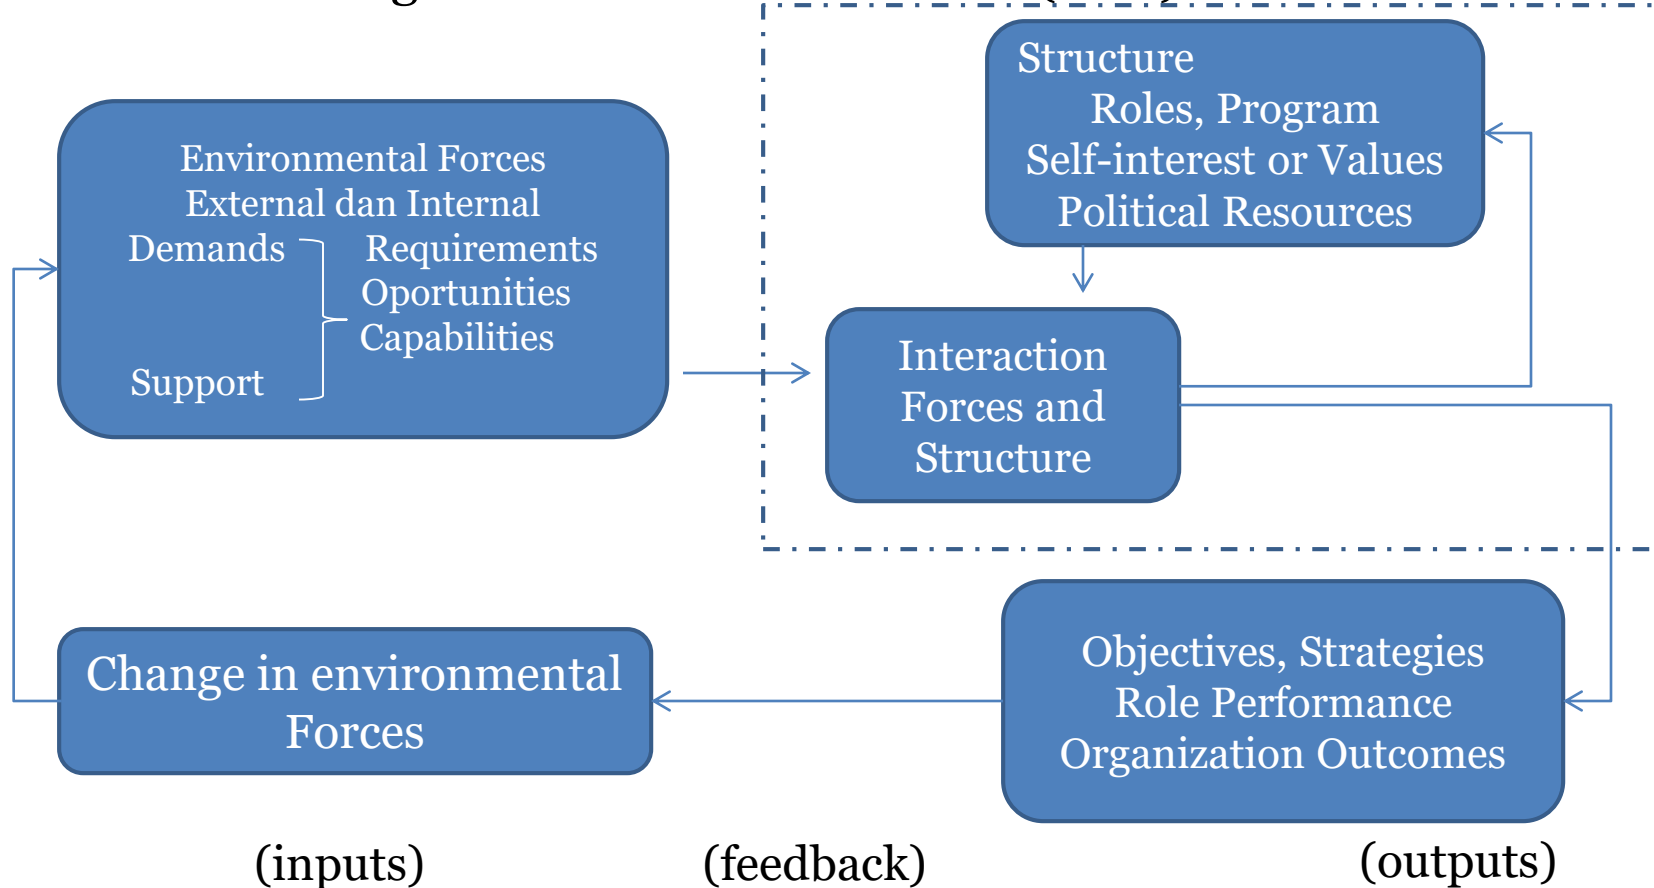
Environmental Forces
External dan Internal
Demands
Support
Requirements
Oportunities
Capabilities

Structure
Roles, Program
Self-interest or Values
Political Resources

Interaction Forces and Structure

Objectives, Strategies
Role Performance
Organization Outcomes

Change in environmental Forces

(inputs) (feedback) (outputs)